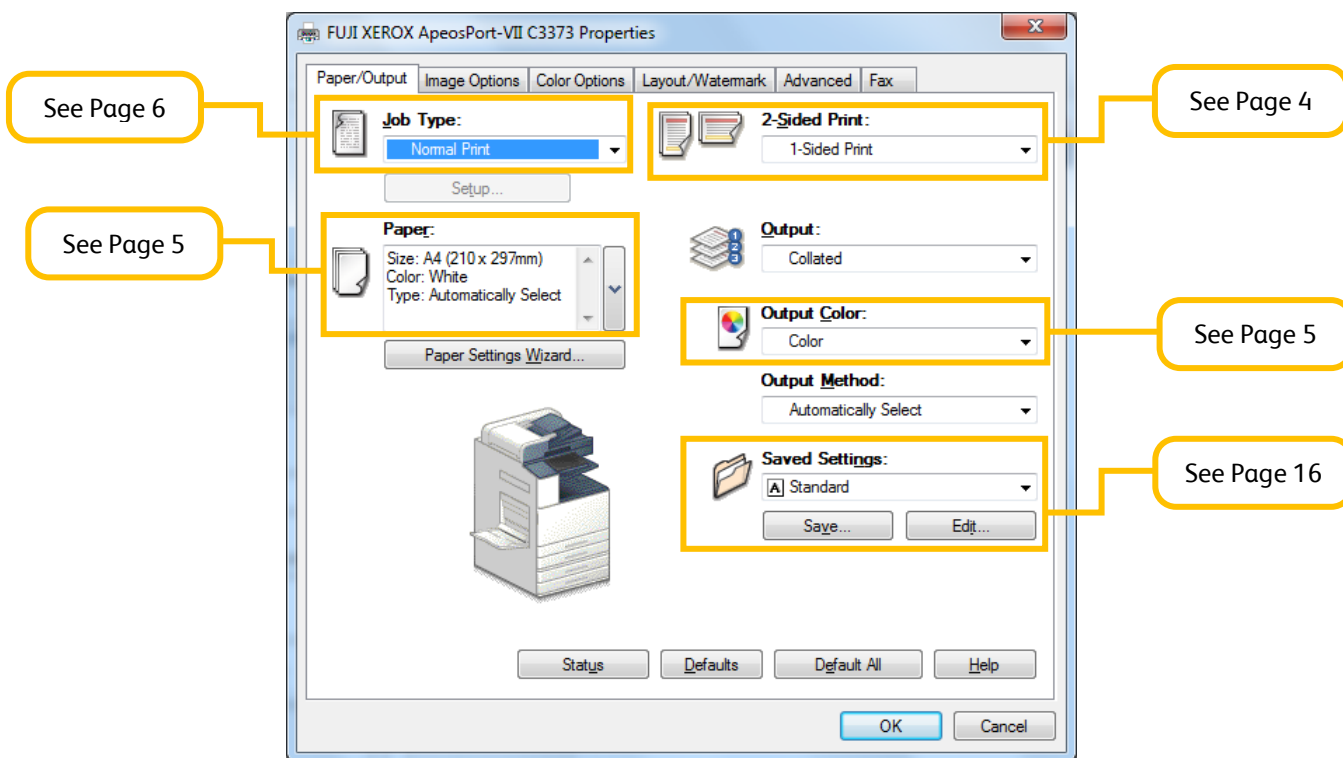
FUJI XEROX ApeosPort-VII C3373 Properties

Paper/Output | Image Options | Color Options | Layout/Watermark | Advanced | Fax

See Page 6

Job Type:
Normal Print
Setup...

See Page 4

2-Sided Print:
1-Sided Print

See Page 5

Paper:
Size: A4 (210 x 297mm)
Color: White
Type: Automatically Select

Paper Settings Wizard...

Output:
Collated

Output Color:
Color

See Page 5

Output Method:
Automatically Select

Saved Settings:
A Standard
Save...
Edit...

See Page 16

Status
Defaults
Default All
Help

OK
Cancel